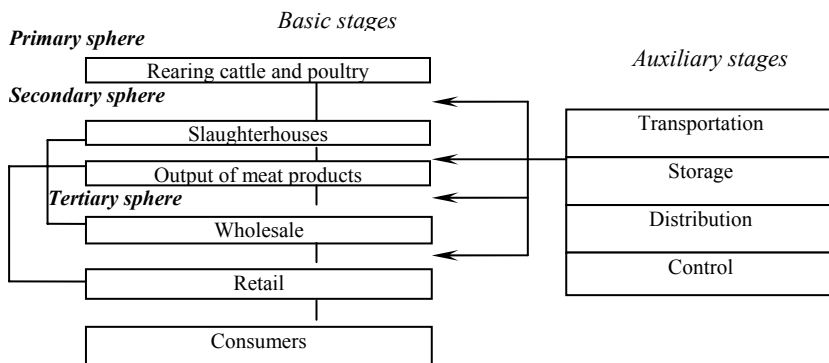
Basic stages

Primary sphere

Rearing cattle and poultry

Secondary sphere

Slaughterhouses

Output of meat products

Tertiary sphere

Wholesale

Retail

Consumers

Auxiliary stages

Transportation

Storage

Distribution

Control